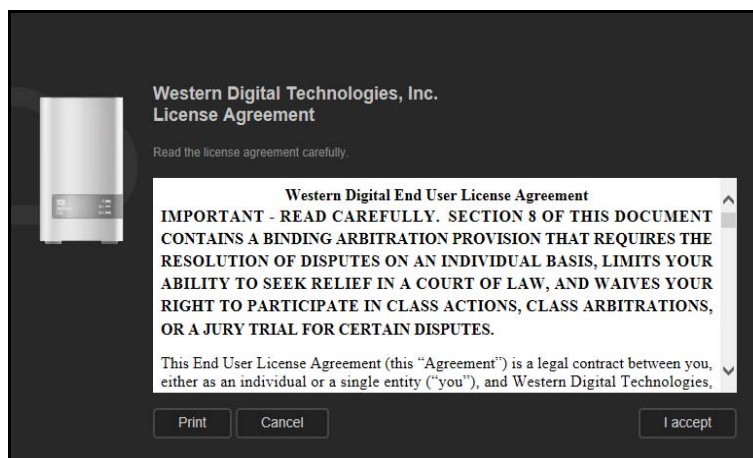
Western Digital Technologies, Inc.
License Agreement

Read the license agreement carefully.

Western Digital End User License Agreement

IMPORTANT - READ CAREFULLY. SECTION 8 OF THIS DOCUMENT CONTAINS A BINDING ARBITRATION PROVISION THAT REQUIRES THE RESOLUTION OF DISPUTES ON AN INDIVIDUAL BASIS, LIMITS YOUR ABILITY TO SEEK RELIEF IN A COURT OF LAW, AND WAIVES YOUR RIGHT TO PARTICIPATE IN CLASS ACTIONS, CLASS ARBITRATIONS, OR A JURY TRIAL FOR CERTAIN DISPUTES.

This End User License Agreement (this "Agreement") is a legal contract between you, either as an individual or a single entity ("you"), and Western Digital Technologies,

Print Cancel I accept